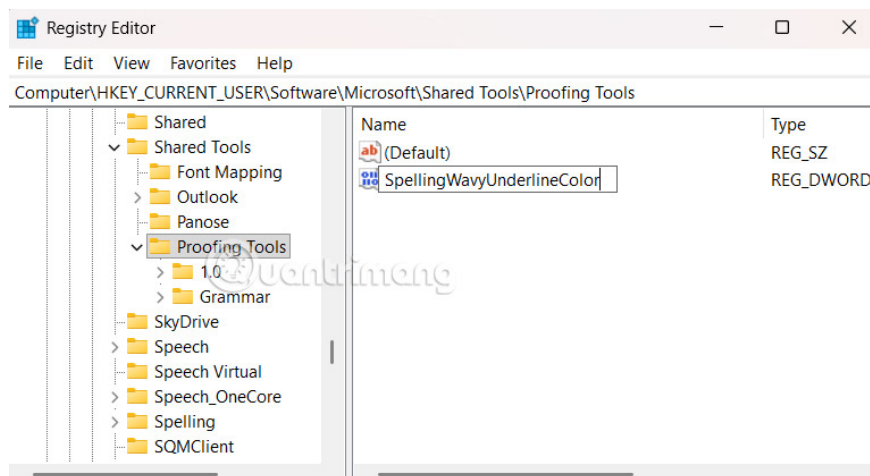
Registry Editor

File Edit View Favorites Help

Computer\HKEY_CURRENT_USER\Software\Microsoft\Shared Tools\Proofing Tools

Shared
Shared Tools
Font Mapping
Outlook
Panose
Proofing Tools
1.0
Grammar
SkyDrive
Speech
Speech Virtual
Speech_OneCore
Spelling
SQMClient

| Name | Type |
|---|---|
| (Default) | REG_SZ |
| SpellingWavyUnderlineColor | REG_DWORD |

quantrimang